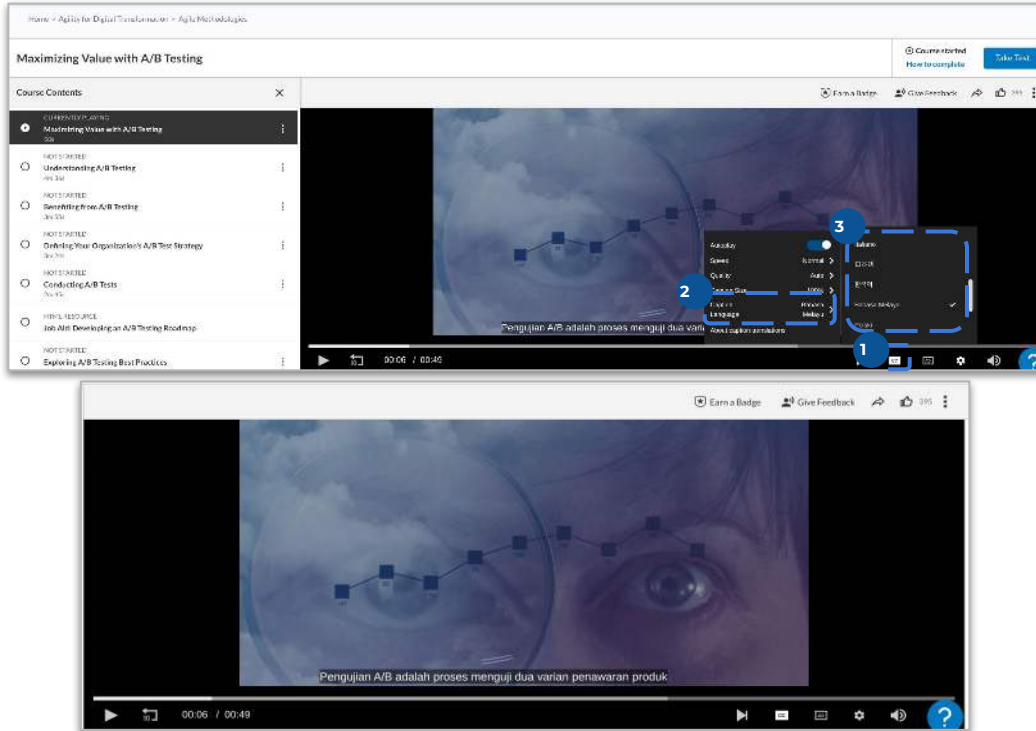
Home > Agility for Digital Transformation > Agile Methodologies

Maximizing Value with A/B Testing

Course started
How to complete

Take Test

Course Contents

CURRENTLY PLAYING
Maximizing Value with A/B Testing
30s

NOT STARTED
Understanding A/B Testing
4m 3s

NOT STARTED
Benefiting from A/B Testing
3m 33s

NOT STARTED
Defining Your Organization's A/B Test Strategy
3m 7s

NOT STARTED
Conducting A/B Tests
7m 15s

HTML RESOURCE
Job Aid: Developing an A/B Testing Roadmap

NOT STARTED
Exploring A/B Testing Best Practices

Earn a Badge
Give Feedback
395

Autoplay
Speed Normal
Quality Auto
Caption Size 100%
English
Language Melayu
About caption annotations

3
Italiano
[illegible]
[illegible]
Bahasa Melayu
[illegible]

2
1

Pengujian A/B adalah proses menguji dua varia

00:06 / 00:49

Earn a Badge
Give Feedback
395

Pengujian A/B adalah proses menguji dua varian penawaran produk

00:06 / 00:49